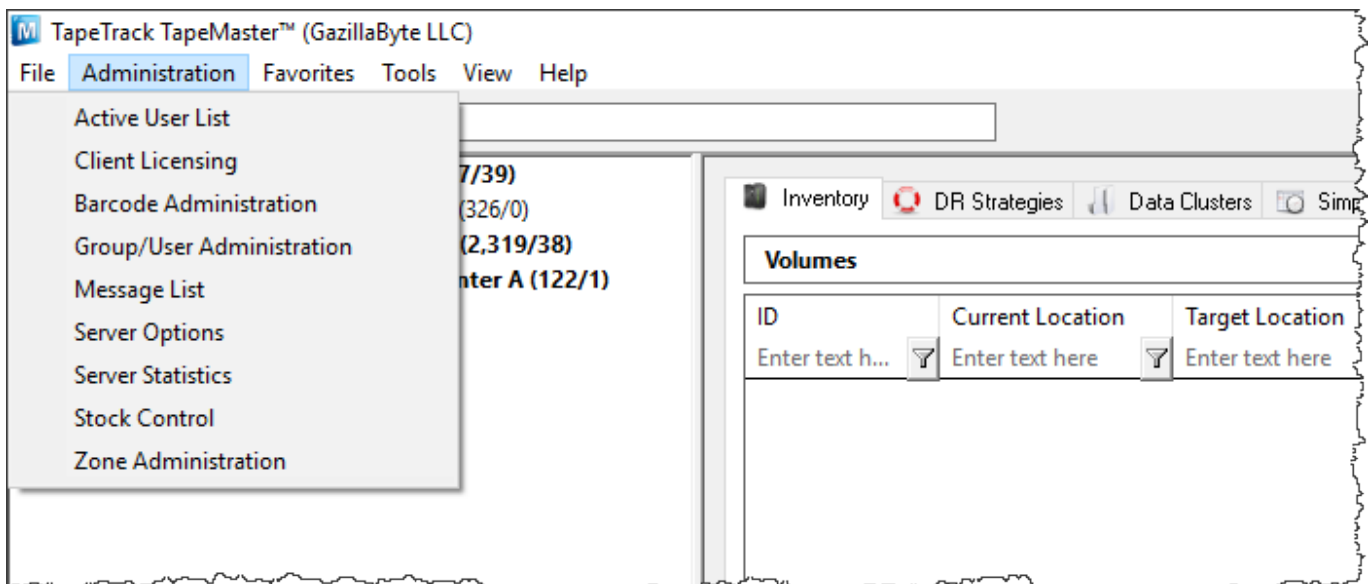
M TapeTrack TapeMaster™ (GazillaByte LLC)

File Administration Favorites Tools View Help

Active User List
Client Licensing
Barcode Administration
Group/User Administration
Message List
Server Options
Server Statistics
Stock Control
Zone Administration

7/39)
(326/0)
(2,319/38)
nter A (122/1)

Inventory DR Strategies Data Clusters Simp

Volumes

| ID | Current Location | Target Location |
|---|---|---|
| Enter text h... | Enter text here | Enter text here |